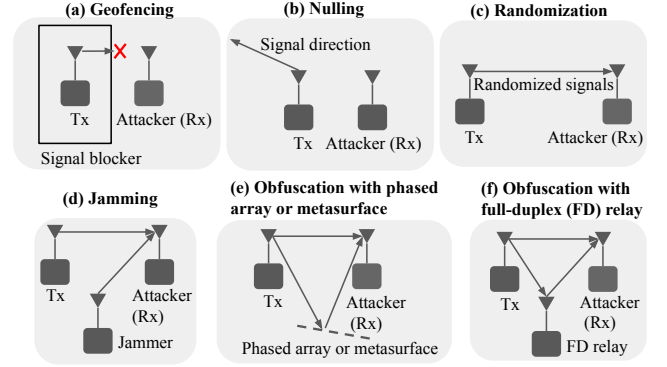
(a) Geofencing

Tx

Attacker (Rx)

Signal blocker

(b) Nulling

Signal direction

Tx

Attacker (Rx)

(c) Randomization

Randomized signals

Tx

Attacker (Rx)

(d) Jamming

Tx

Attacker (Rx)

Jammer

(e) Obfuscation with phased array or metasurface

Tx

Attacker (Rx)

Phased array or metasurface

(f) Obfuscation with full-duplex (FD) relay

Tx

Attacker (Rx)

FD relay